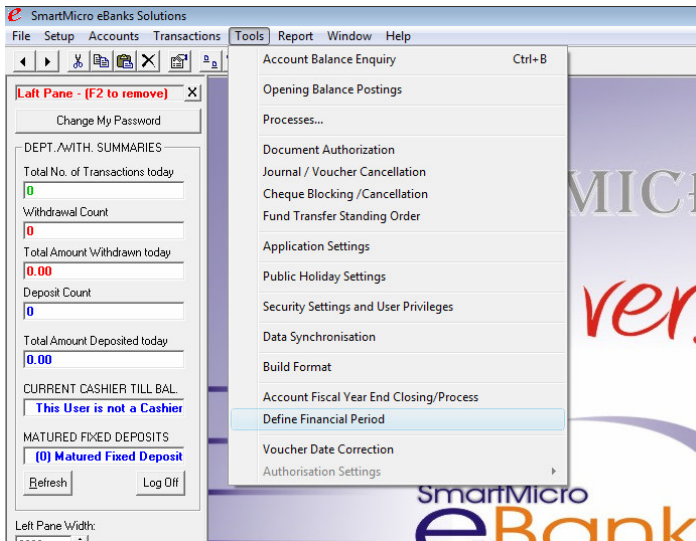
SmartMicro eBanks Solutions

File Setup Accounts Transactions Tools Report Window Help

Laft Pane - (F2 to remove)

Change My Password

DEPT./WITH. SUMMARIES

Total No. of Transactions today

0

Withdrawal Count

0

Total Amount Withdrawn today

0.00

Deposit Count

0

Total Amount Deposited today

0.00

CURRENT CASHIER TILL BAL.

This User is not a Cashier

MATURED FIXED DEPOSITS

(0) Matured Fixed Deposit

Refresh

Log Off

Left Pane Width:

Account Balance Enquiry Ctrl+B

Opening Balance Postings

Processes...

Document Authorization

Journal / Voucher Cancellation

Cheque Blocking /Cancellation

Fund Transfer Standing Order

Application Settings

Public Holiday Settings

Security Settings and User Privileges

Data Synchronisation

Build Format

Account Fiscal Year End Closing/Process

Define Financial Period

Voucher Date Correction

Authorisation Settings

MICR

ver

SmartMicro

eBank